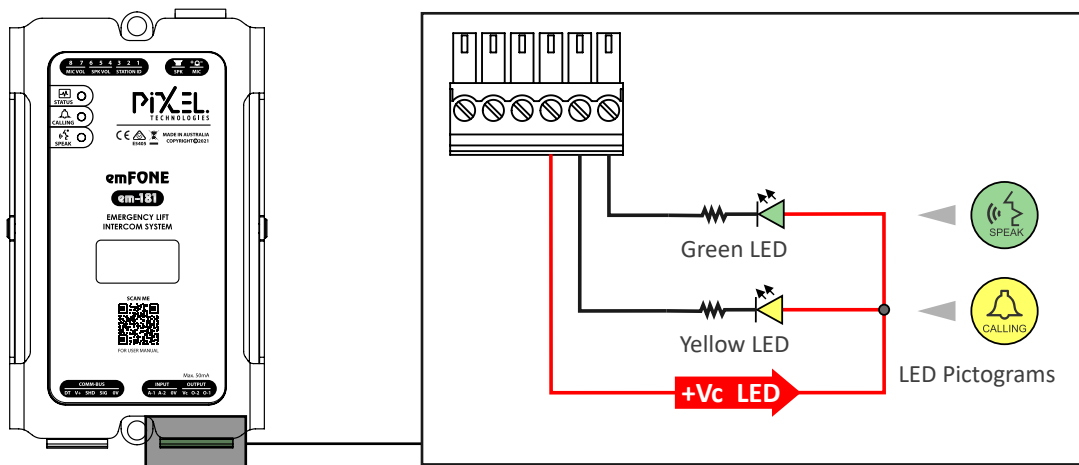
8 7 6 5 4 3 2 1
MIC VOL SPK VOL STATION ID
SPK MIC
STATUS
CALLING
SPEAK
PiXEL.
TECHNOLOGIES
MADE IN AUSTRALIA
COPYRIGHT©2021
E5405
emFONE
em-181
EMERGENCY LIFT
INTERCOM SYSTEM
SCAN ME
FOR USER MANUAL
Max. 50mA
COMM-BUS
DT V+ SHD SIG 0V
INPUT
A-1 A-2 0V
OUTPUT
Vc O-2 O-1
Green LED
SPEAK
Yellow LED
CALLING
LED Pictograms
+Vc LED